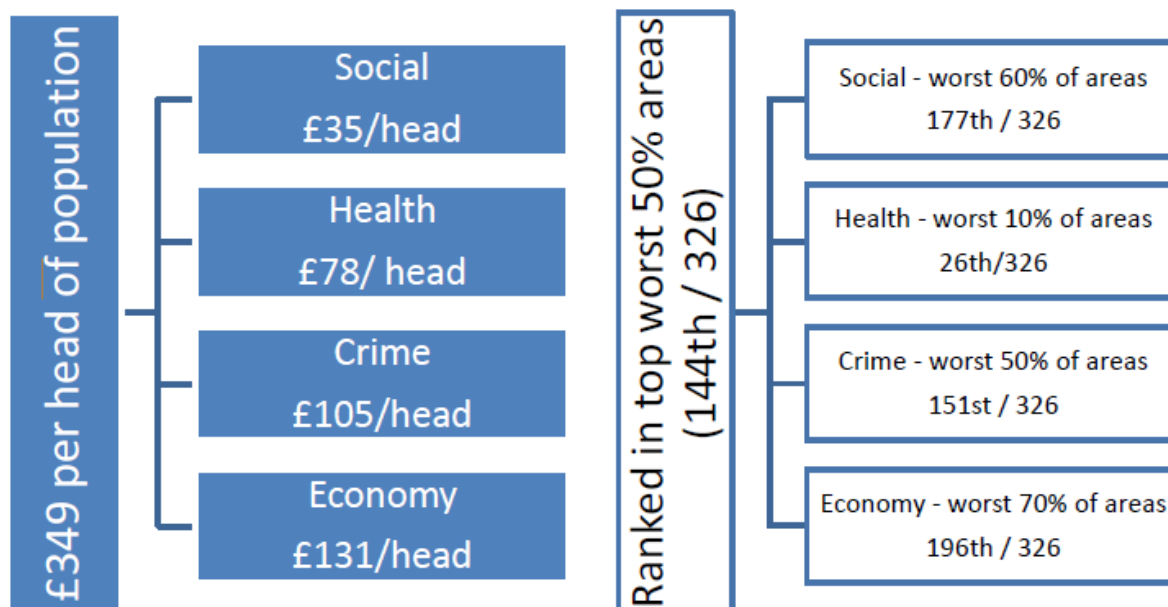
£349 per head of population

Social
£35/head

Health
£78/ head

Crime
£105/head

Economy
£131/head

Ranked in top worst 50% areas (144th / 326)

Social - worst 60% of areas
177th / 326

Health - worst 10% of areas
26th/326

Crime - worst 50% of areas
151st / 326

Economy - worst 70% of areas
196th / 326